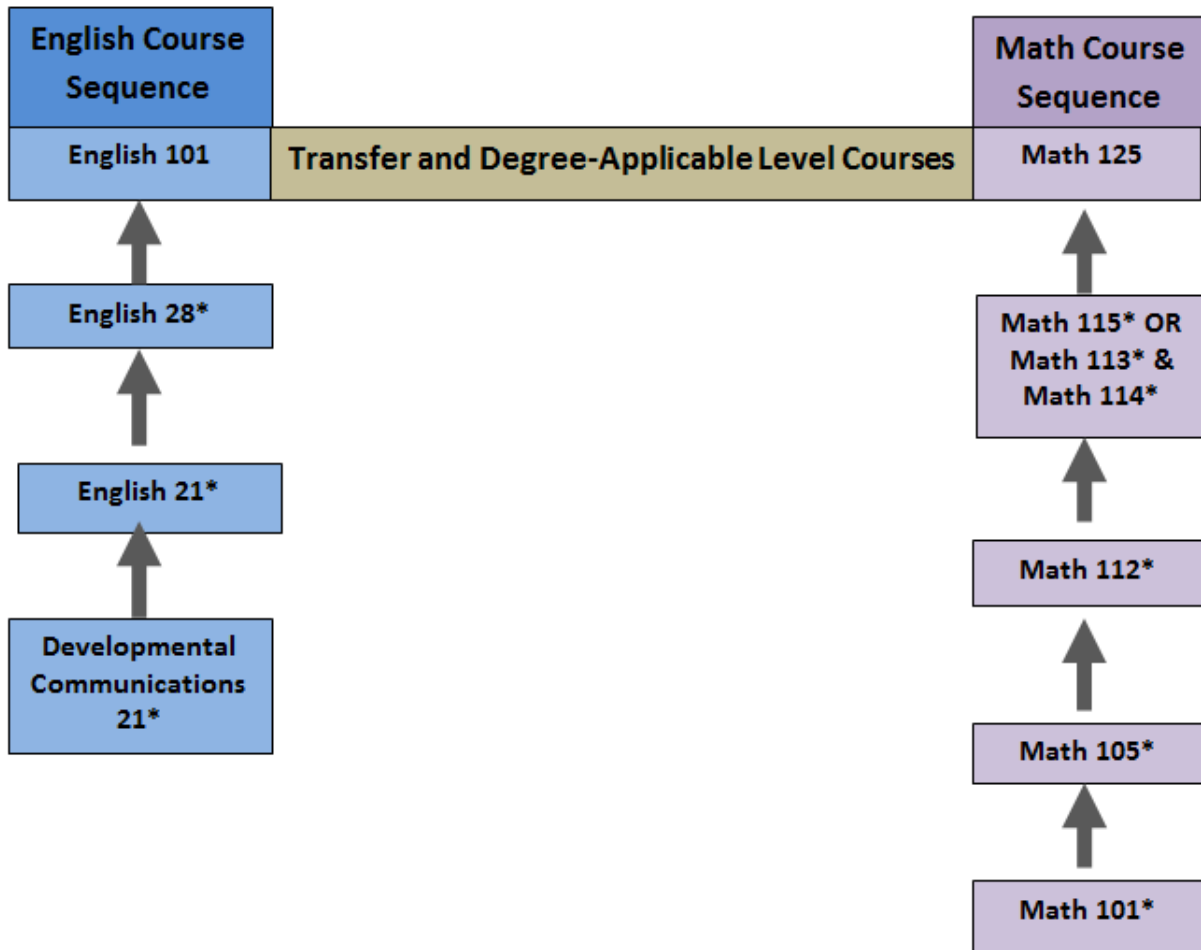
English Course Sequence

English 101

Transfer and Degree-Applicable Level Courses

Math Course Sequence

Math 125

English 28*

English 21*

Developmental Communications 21*

Math 115* OR Math 113* & Math 114*

Math 112*

Math 105*

Math 101*